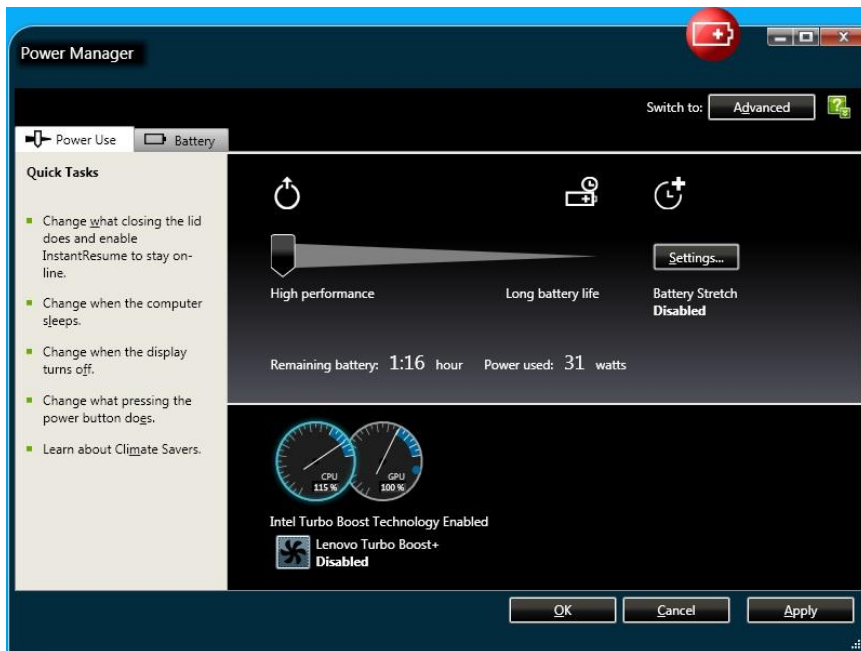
Power Manager

Switch to: Advanced

Power Use
Battery

Quick Tasks

Change what closing the lid does and enable InstantResume to stay online.

Change when the computer sleeps.

Change when the display turns off.

Change what pressing the power button does.

Learn about Climate Savers.

Settings...

High performance
Long battery life
Battery Stretch
Disabled

Remaining battery: 1:16 hour
Power used: 31 watts

CPU
115 %
GPU
100 %

Intel Turbo Boost Technology Enabled

Lenovo Turbo Boost+
Disabled

OK
Cancel
Apply